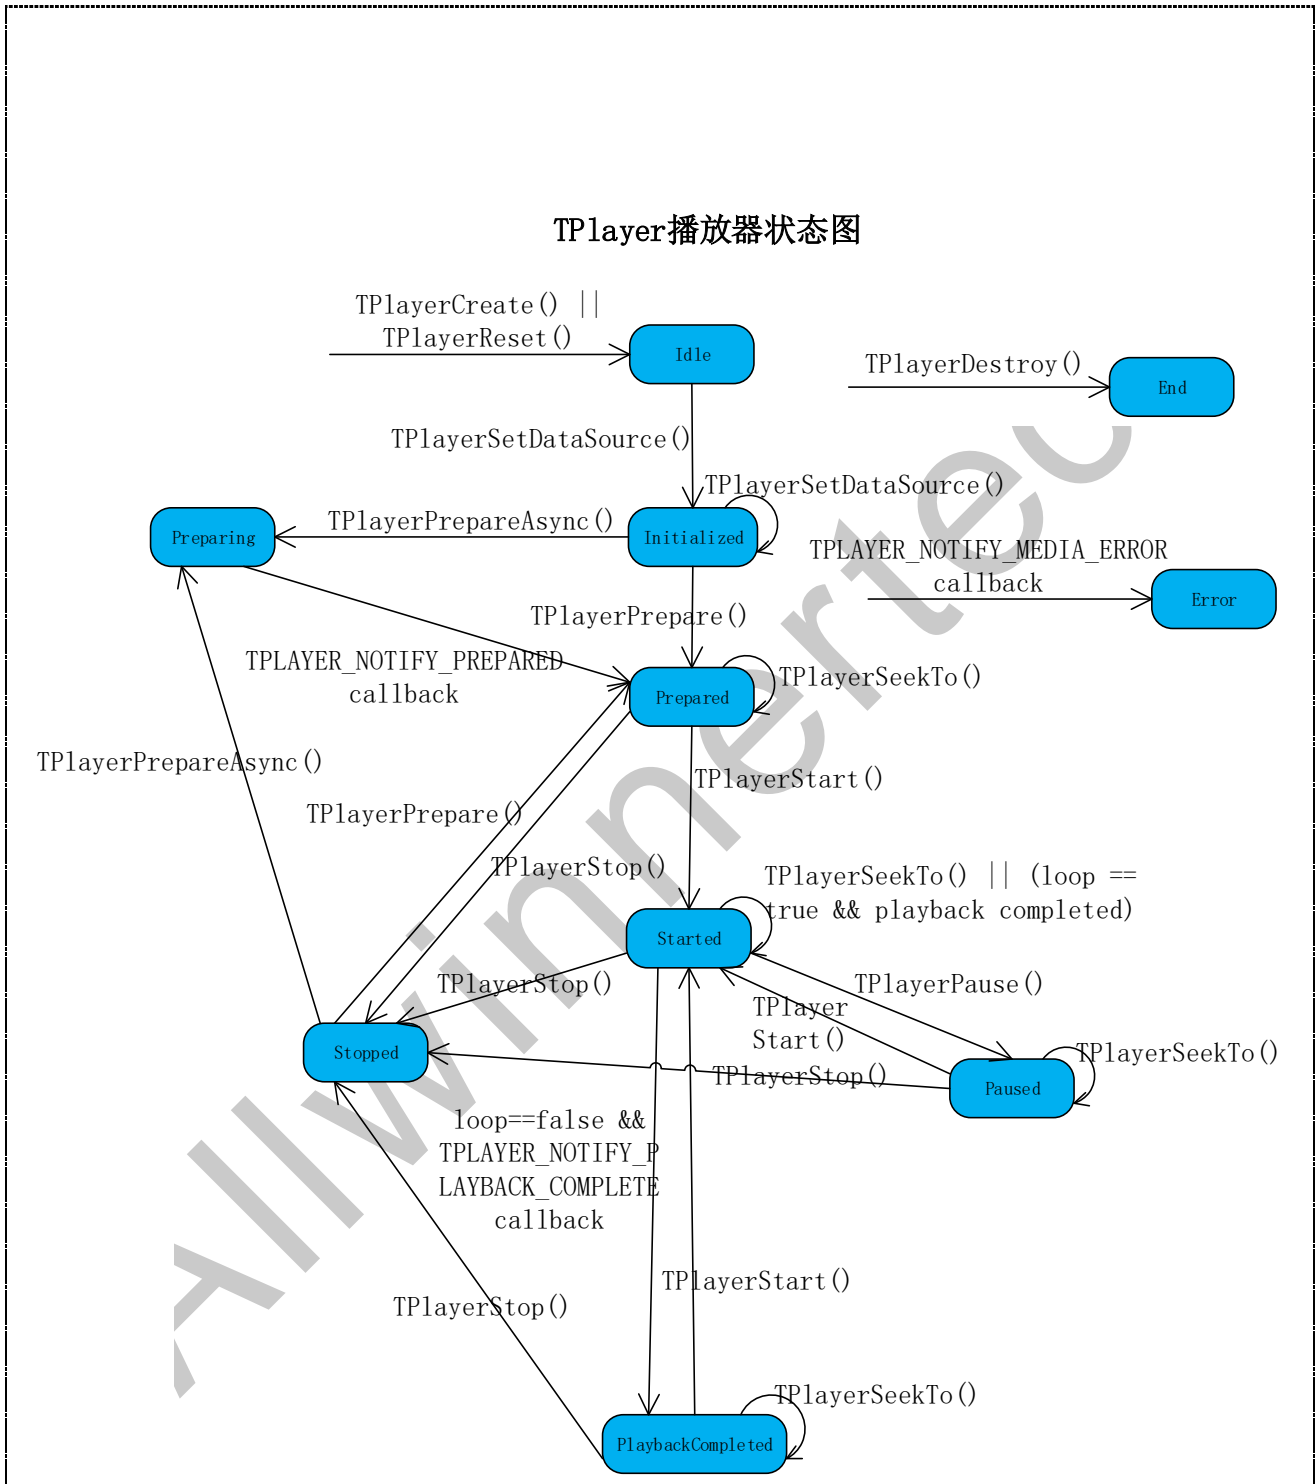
TPlayer播放器状态图

TPlayerCreate() || TPlayerReset()

Idle

TPlayerDestroy()

End

TPlayerSetDataSource()

TPlayerSetDataSource()

Preparing

TPlayerPrepareAsync()

Initialized

TPLAYER_NOTIFY_MEDIA_ERROR callback

Error

TPlayerPrepare()

TPLAYER_NOTIFY_PREPARED callback

Prepared

TPlayerSeekTo()

TPlayerPrepareAsync()

TPlayerStart()

TPlayerPrepare()

TPlayerStop()

TPlayerSeekTo() || (loop == true && playback completed)

Started

TPlayerStop()

TPlayerPause()

TPlayer Start()

TPlayerSeekTo()

Stopped

TPlayerStop()

Paused

loop==false && TPLAYER_NOTIFY_PLAYBACK_COMPLETE callback

TPlayerStart()

TPlayerStop()

TPlayerSeekTo()

PlaybackCompleted

Allwinnertec